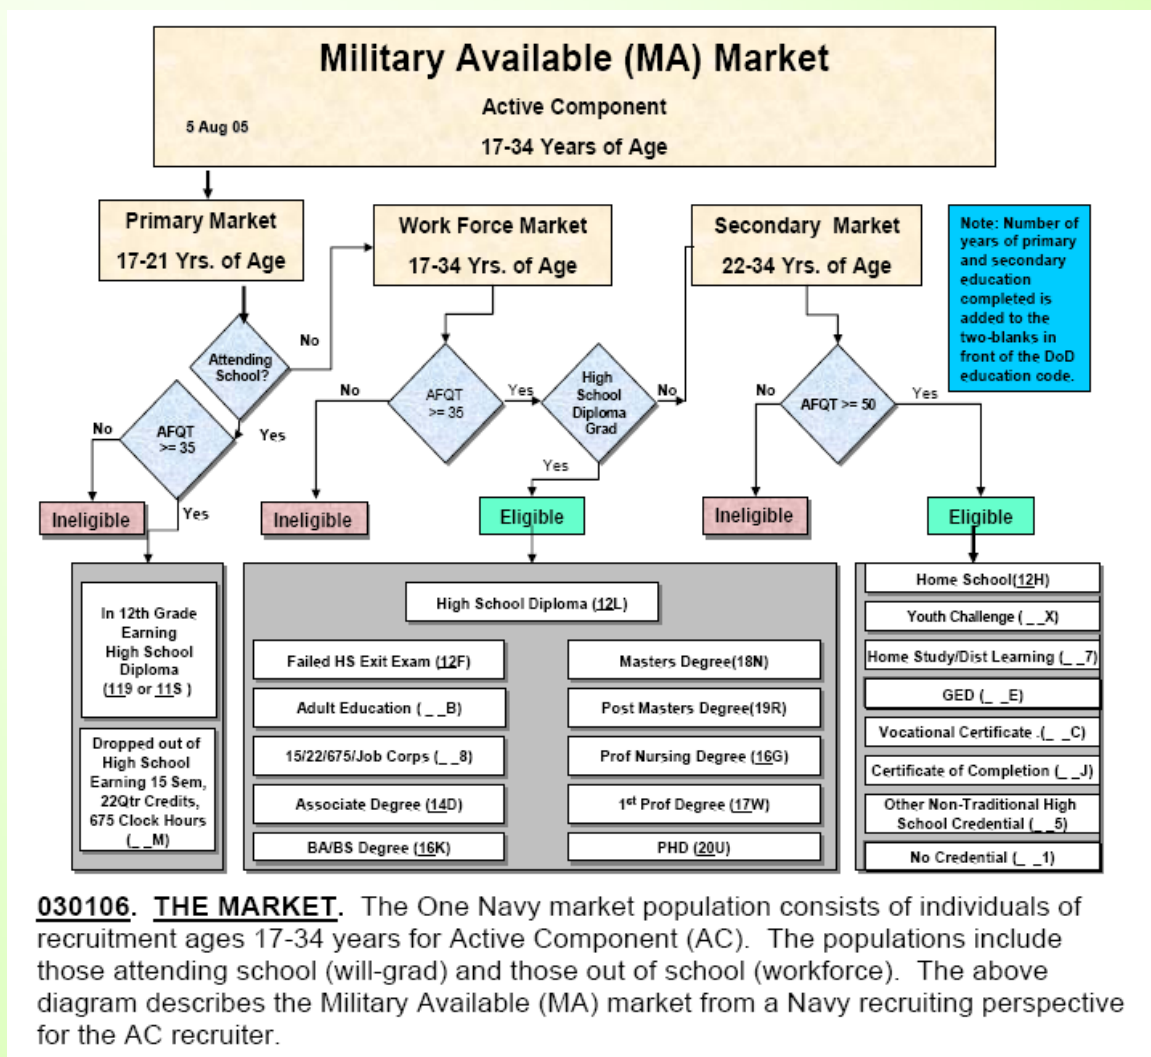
Military Available (MA) Market

Active Component

5 Aug 05

17-34 Years of Age

Primary Market
17-21 Yrs. of Age

Work Force Market
17-34 Yrs. of Age

Secondary Market
22-34 Yrs. of Age

Note: Number of years of primary and secondary education completed is added to the two-blanks in front of the DoD education code.

Attending School?

No

Yes

AFQT >= 35

No

Yes

Ineligible

No

AFQT >= 35

Yes

High School Diploma Grad

No

Yes

Ineligible

Eligible

No

AFQT >= 50

Yes

Ineligible

Eligible

In 12th Grade Earning High School Diploma (119 or 11S )

Dropped out of High School Earning 15 Sem, 22Qtr Credits, 675 Clock Hours (_ _M)

High School Diploma (12L)

Failed HS Exit Exam (12F)

Adult Education ( _ _B)

15/22/675/Job Corps (_ _8)

Associate Degree (14D)

BA/BS Degree (16K)

Masters Degree(18N)

Post Masters Degree(19R)

Prof Nursing Degree (16G)

1$^{st}$ Prof Degree (17W)

PHD (20U)

Home School(12H)

Youth Challenge ( _ _X)

Home Study/Dist Learning (_ _7)

GED (_ _E)

Vocational Certificate .(_ _C)

Certificate of Completion (_ _J)

Other Non-Traditional High School Credential (_ _5)

No Credential (_ _1)

030106. THE MARKET. The One Navy market population consists of individuals of recruitment ages 17-34 years for Active Component (AC). The populations include those attending school (will-grad) and those out of school (workforce). The above diagram describes the Military Available (MA) market from a Navy recruiting perspective for the AC recruiter.